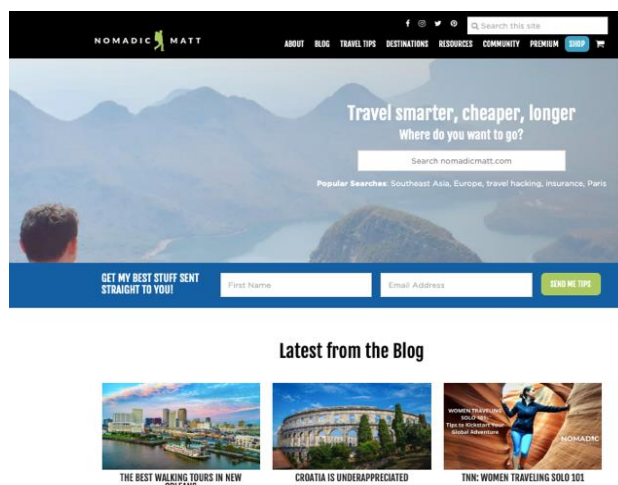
NOMADIC MATT

Search this site

ABOUT BLOG TRAVEL TIPS DESTINATIONS RESOURCES COMMUNITY PREMIUM SHOP

Travel smarter, cheaper, longer
Where do you want to go?

Search nomadicmatt.com

Popular Searches: Southeast Asia, Europe, travel hacking, insurance, Paris

GET MY BEST STUFF SENT STRAIGHT TO YOU!

First Name

Email Address

SEND ME TIPS

Latest from the Blog

THE BEST WALKING TOURS IN NEW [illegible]

CROATIA IS UNDERAPPRECIATED

WOMEN TRAVELING SOLO 101: Tips to Kickstart Your Global Adventure

NOMADIC

TNN: WOMEN TRAVELING SOLO 101